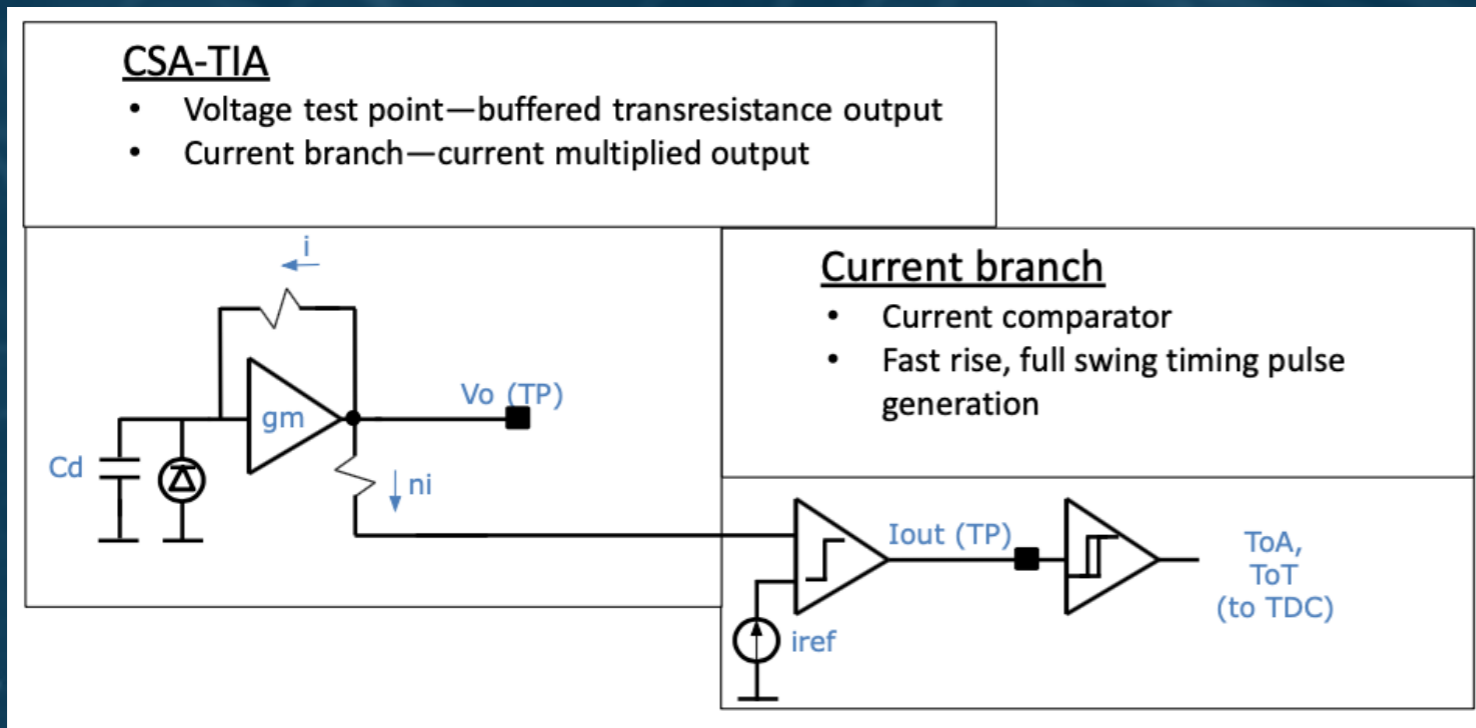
CSA-TIA
• Voltage test point—buffered transresistance output
• Current branch—current multiplied output

i
gm
Vo (TP)
Cd
ni

Current branch
• Current comparator
• Fast rise, full swing timing pulse generation

Iout (TP)
ToA, ToT (to TDC)
iref